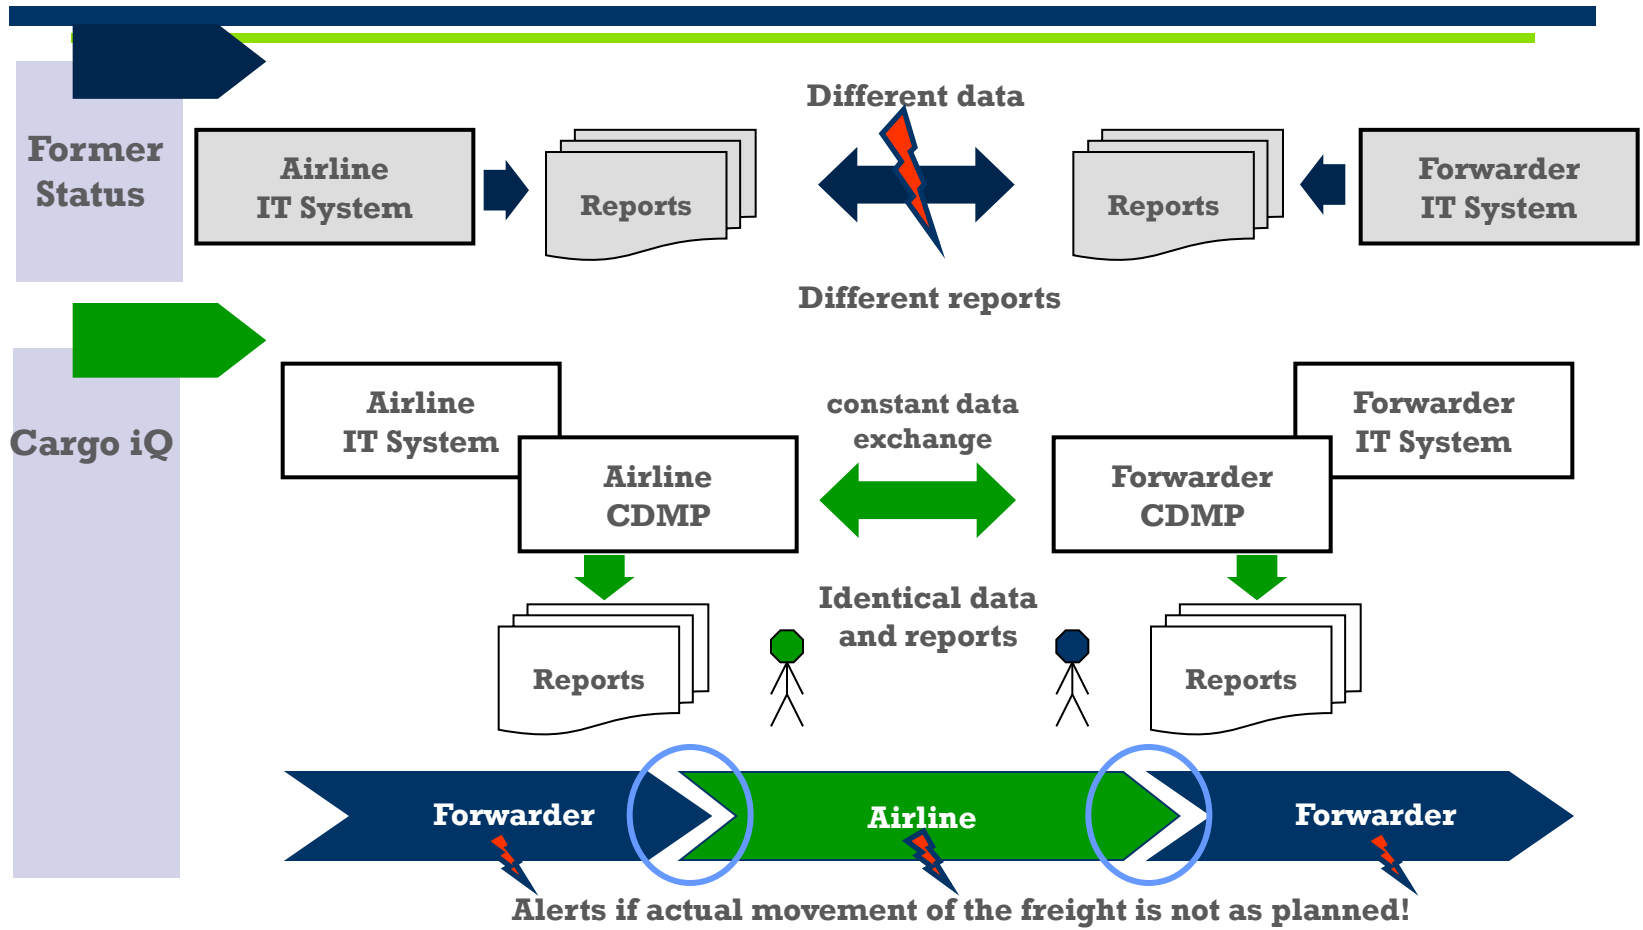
Former Status

Airline IT System

Reports

Different data

Different reports

Reports

Forwarder IT System

Cargo iQ

Airline IT System

Airline CDMP

constant data exchange

Forwarder IT System

Forwarder CDMP

Reports

Identical data and reports

Reports

Forwarder

Airline

Forwarder

Alerts if actual movement of the freight is not as planned!